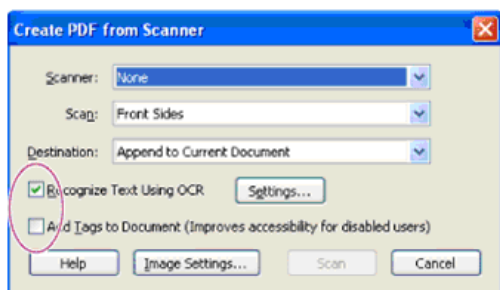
Create PDF from Scanner

Scanner: None

Scan: Front Sides

Destination: Append to Current Document

Recognize Text Using OCR Settings...

Add Tags to Document (Improves accessibility for disabled users)

Help Image Settings... Scan Cancel